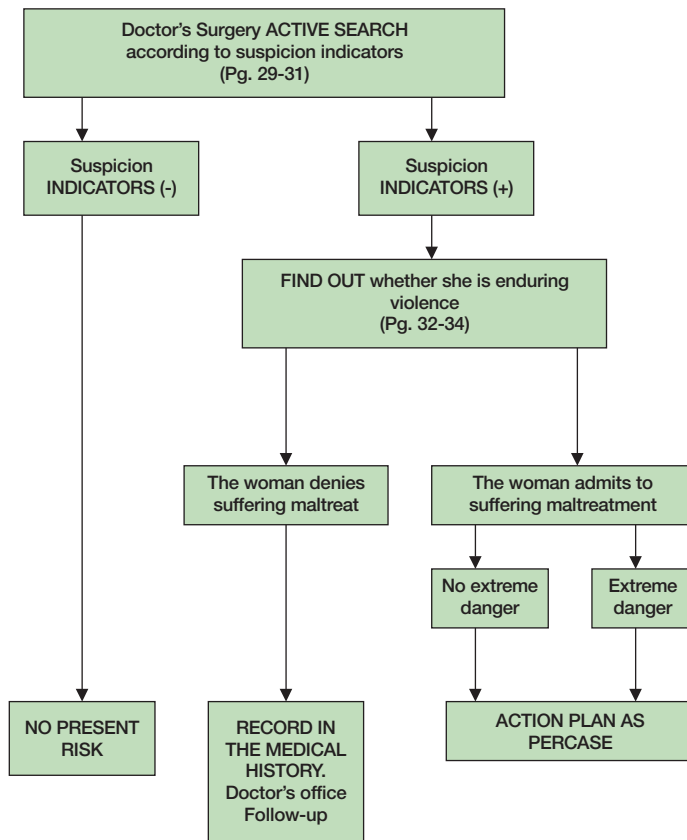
Doctor's Surgery ACTIVE SEARCH according to suspicion indicators (Pg. 29-31)

Suspicion INDICATORS (-)

Suspicion INDICATORS (+)

FIND OUT whether she is enduring violence (Pg. 32-34)

The woman denies suffering maltreat

The woman admits to suffering maltreatment

No extreme danger

Extreme danger

NO PRESENT RISK

RECORD IN THE MEDICAL HISTORY. Doctor's office Follow-up

ACTION PLAN AS PERCASE